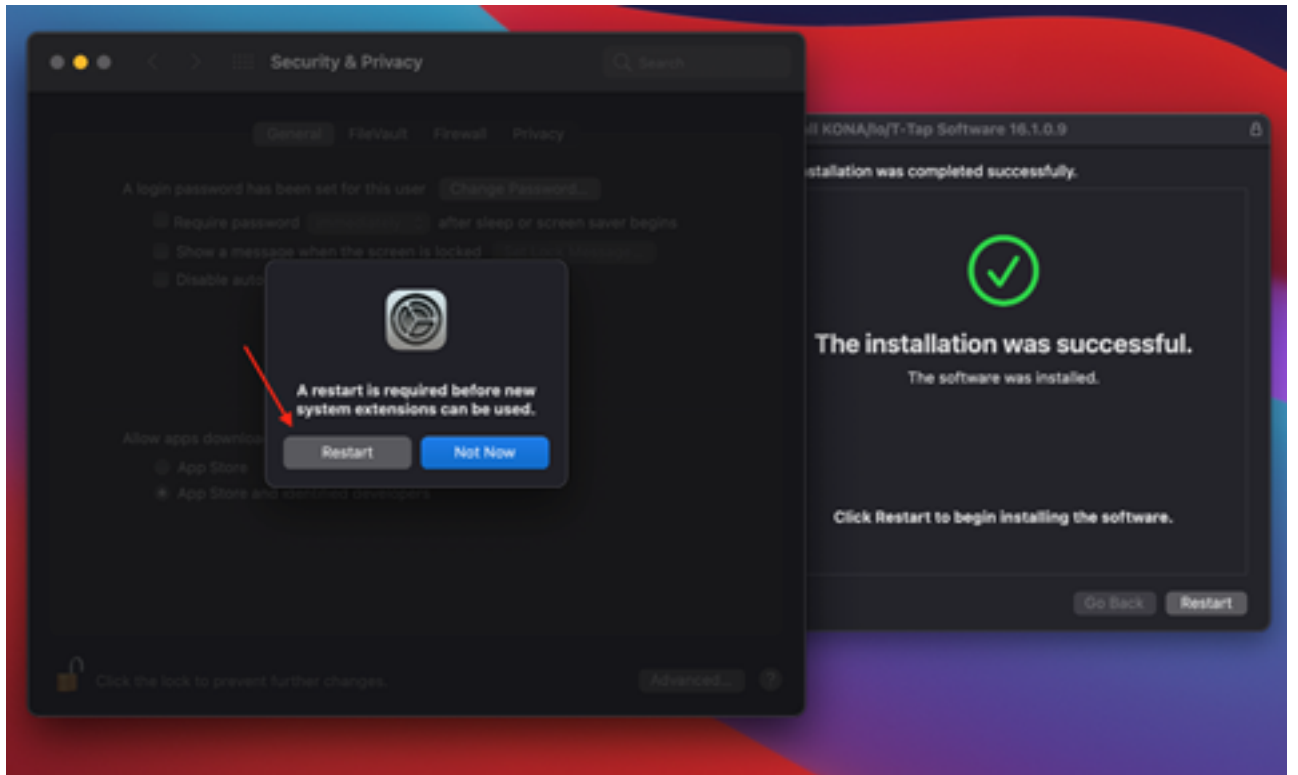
Security & Privacy

Search

General FileVault Firewall Privacy

A login password has been set for this user Change Password...

Require password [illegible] after sleep or screen saver begins

Show a message when the screen is locked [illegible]

Disable auto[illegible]

A restart is required before new system extensions can be used.

Restart Not Now

Allow apps downlo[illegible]

App Store

App Store and identified developers

Click the lock to prevent further changes.

Advanced...

?

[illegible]ll KONA/Io/T-Tap Software 16.1.0.9

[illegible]stallation was completed successfully.

The installation was successful.

The software was installed.

Click Restart to begin installing the software.

Go Back Restart